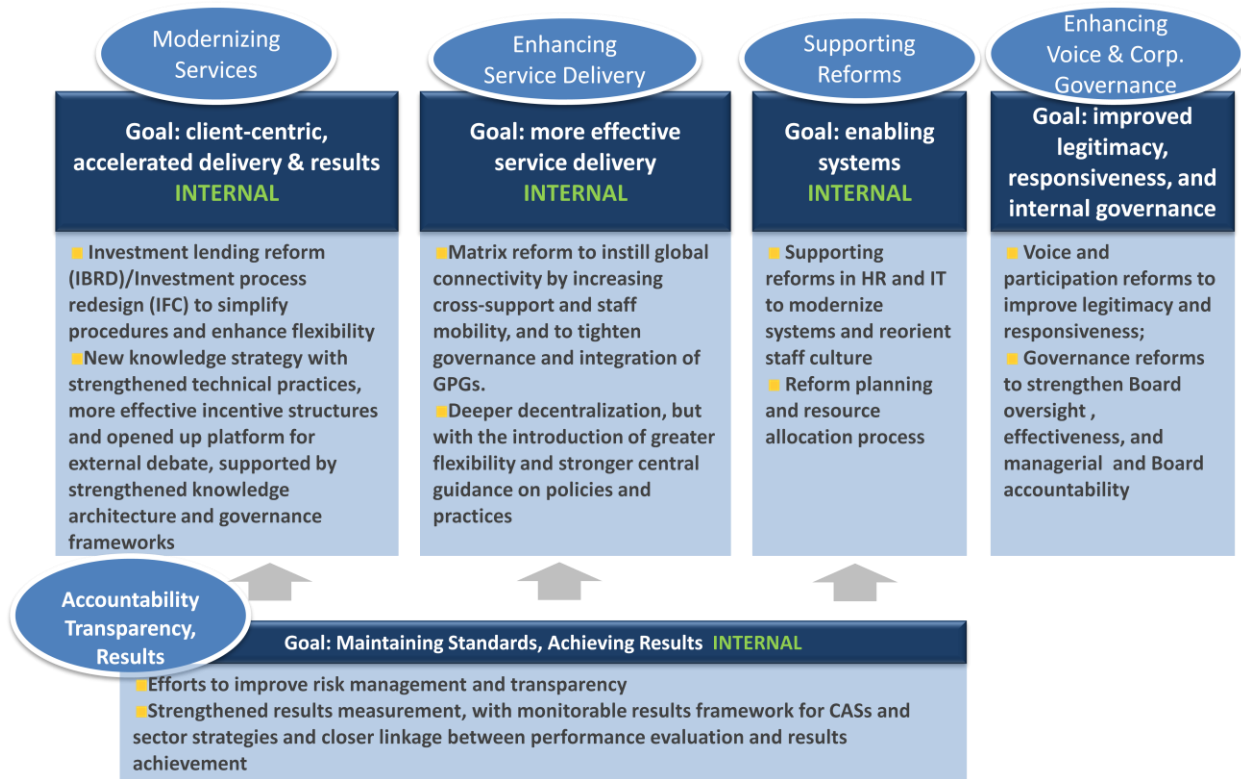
Modernizing Services

Goal: client-centric, accelerated delivery & results
INTERNAL

Investment lending reform (IBRD)/Investment process redesign (IFC) to simplify procedures and enhance flexibility
New knowledge strategy with strengthened technical practices, more effective incentive structures and opened up platform for external debate, supported by strengthened knowledge architecture and governance frameworks

Enhancing Service Delivery

Goal: more effective service delivery
INTERNAL

Matrix reform to instill global connectivity by increasing cross-support and staff mobility, and to tighten governance and integration of GPGs.
Deeper decentralization, but with the introduction of greater flexibility and stronger central guidance on policies and practices

Supporting Reforms

Goal: enabling systems
INTERNAL

Supporting reforms in HR and IT to modernize systems and reorient staff culture
Reform planning and resource allocation process

Enhancing Voice & Corp. Governance

Goal: improved legitimacy, responsiveness, and internal governance

Voice and participation reforms to improve legitimacy and responsiveness;
Governance reforms to strengthen Board oversight , effectiveness, and managerial and Board accountability

Accountability Transparency, Results

Goal: Maintaining Standards, Achieving Results INTERNAL

Efforts to improve risk management and transparency
Strengthened results measurement, with monitorable results framework for CASs and sector strategies and closer linkage between performance evaluation and results achievement